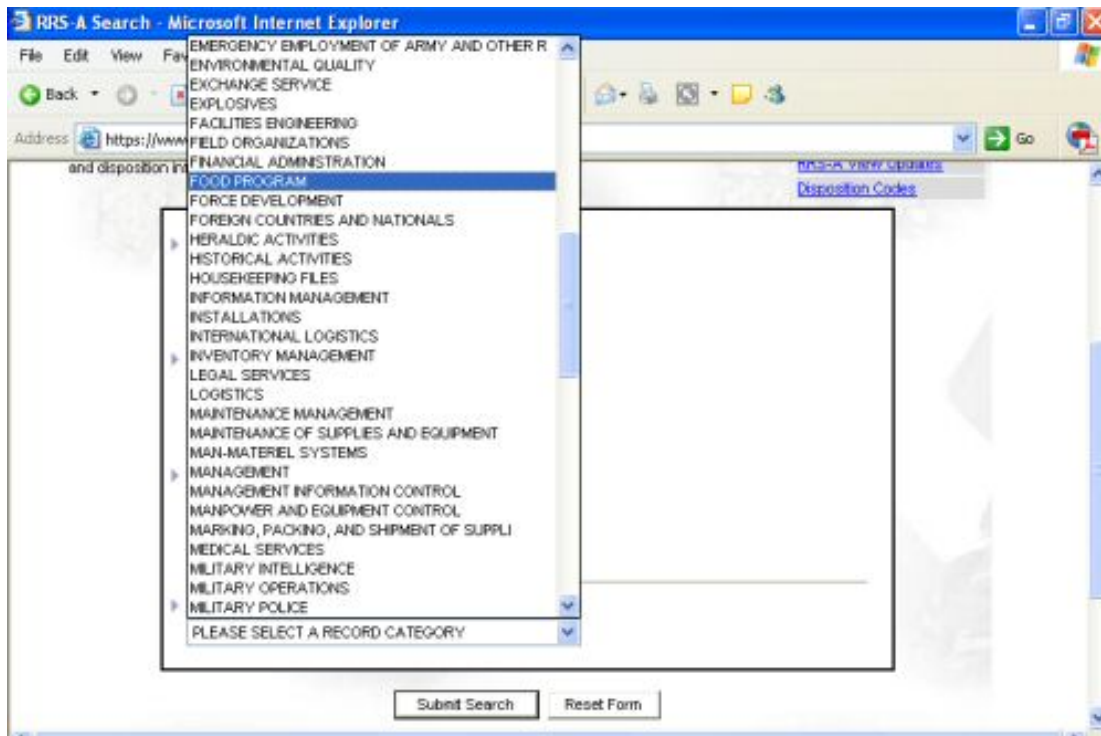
RRS-A Search - Microsoft Internet Explorer

File Edit View Fav

Back

Address https://www

Go

and disposition in

RRS-A View Updates

Disposition Codes

EMERGENCY EMPLOYMENT OF ARMY AND OTHER R
ENVIRONMENTAL QUALITY
EXCHANGE SERVICE
EXPLOSIVES
FACILITIES ENGINEERING
FIELD ORGANIZATIONS
FINANCIAL ADMINISTRATION
FOOD PROGRAM
FORCE DEVELOPMENT
FOREIGN COUNTRIES AND NATIONALS
HERALDIC ACTIVITIES
HISTORICAL ACTIVITIES
HOUSEKEEPING FILES
INFORMATION MANAGEMENT
INSTALLATIONS
INTERNATIONAL LOGISTICS
INVENTORY MANAGEMENT
LEGAL SERVICES
LOGISTICS
MAINTENANCE MANAGEMENT
MAINTENANCE OF SUPPLIES AND EQUIPMENT
MAN-MATERIEL SYSTEMS
MANAGEMENT
MANAGEMENT INFORMATION CONTROL
MANPOWER AND EQUIPMENT CONTROL
MARKING, PACKING, AND SHIPMENT OF SUPPLI
MEDICAL SERVICES
MILITARY INTELLIGENCE
MILITARY OPERATIONS
MILITARY POLICE

PLEASE SELECT A RECORD CATEGORY

Submit Search

Reset Form